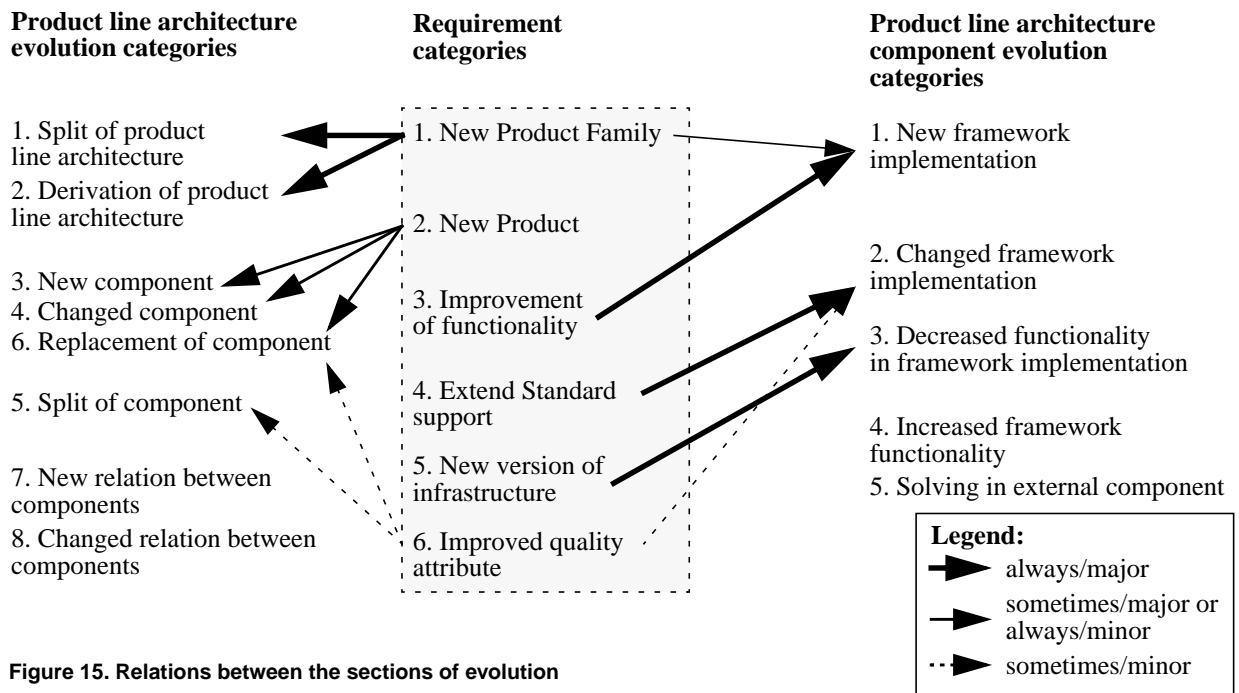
**Product line architecture evolution categories**

1. Split of product line architecture
2. Derivation of product line architecture
3. New component
4. Changed component
6. Replacement of component
5. Split of component
7. New relation between components
8. Changed relation between components

**Requirement categories**

1. New Product Family
2. New Product
3. Improvement of functionality
4. Extend Standard support
5. New version of infrastructure
6. Improved quality attribute

**Product line architecture component evolution categories**

1. New framework implementation
2. Changed framework implementation
3. Decreased functionality in framework implementation
4. Increased framework functionality
5. Solving in external component

**Legend:**
always/major
sometimes/major or always/minor
sometimes/minor

**Figure 15. Relations between the sections of evolution**